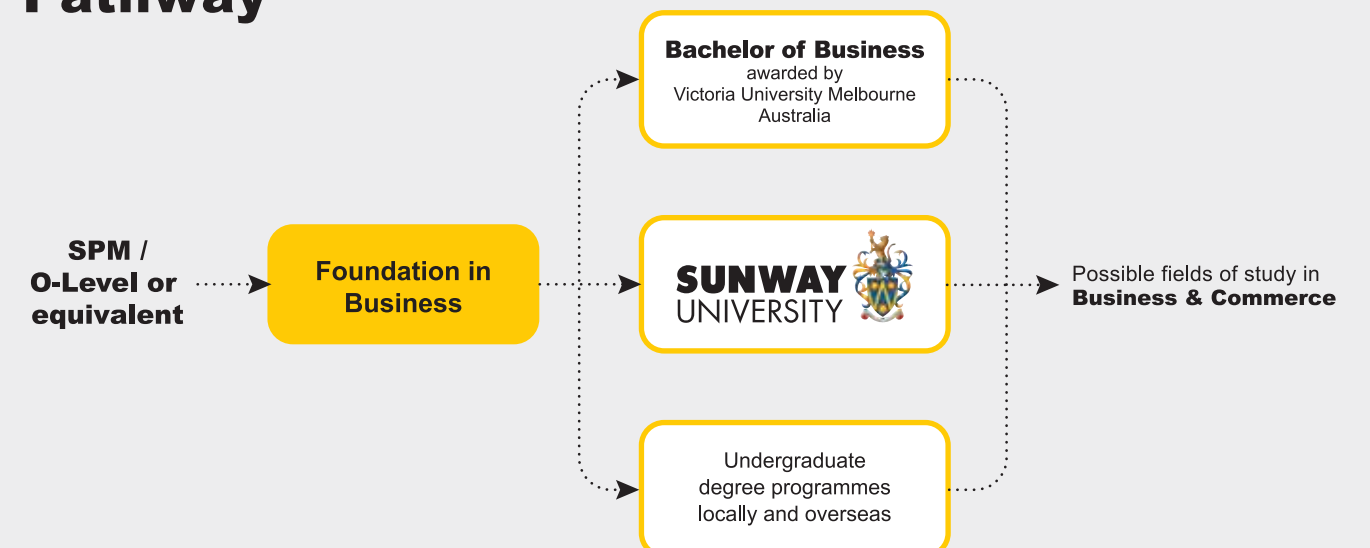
Pathway

SPM / O-Level or equivalent

Foundation in Business

Bachelor of Business
awarded by
Victoria University Melbourne Australia

SUNWAY UNIVERSITY

Undergraduate degree programmes locally and overseas

Possible fields of study in
Business & Commerce